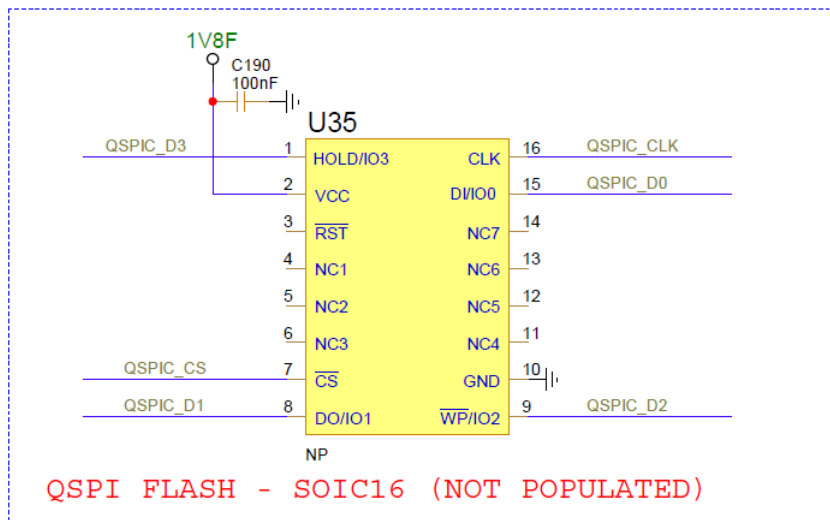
1V8F

C190
100nF

U35

QSPIC_D3 1 HOLD/IO3
2 VCC
3 $\overline{RST}$
4 NC1
5 NC2
6 NC3
QSPIC_CS 7 $\overline{CS}$
QSPIC_D1 8 DO/IO1

CLK 16 QSPIC_CLK
DI/IO0 15 QSPIC_D0
NC7 14
NC6 13
NC5 12
NC4 11
GND 10
$\overline{WP}$/IO2 9 QSPIC_D2

NP

QSPI FLASH - SOIC16 (NOT POPULATED)